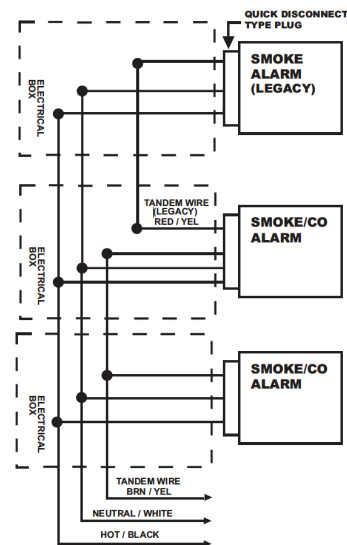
QUICK DISCONNECT TYPE PLUG

SMOKE ALARM (LEGACY)

ELECTRICAL BOX

TANDEM WIRE (LEGACY) RED / YEL

SMOKE/CO ALARM

ELECTRICAL BOX

SMOKE/CO ALARM

ELECTRICAL BOX

TANDEM WIRE BRN / YEL

NEUTRAL / WHITE

HOT / BLACK